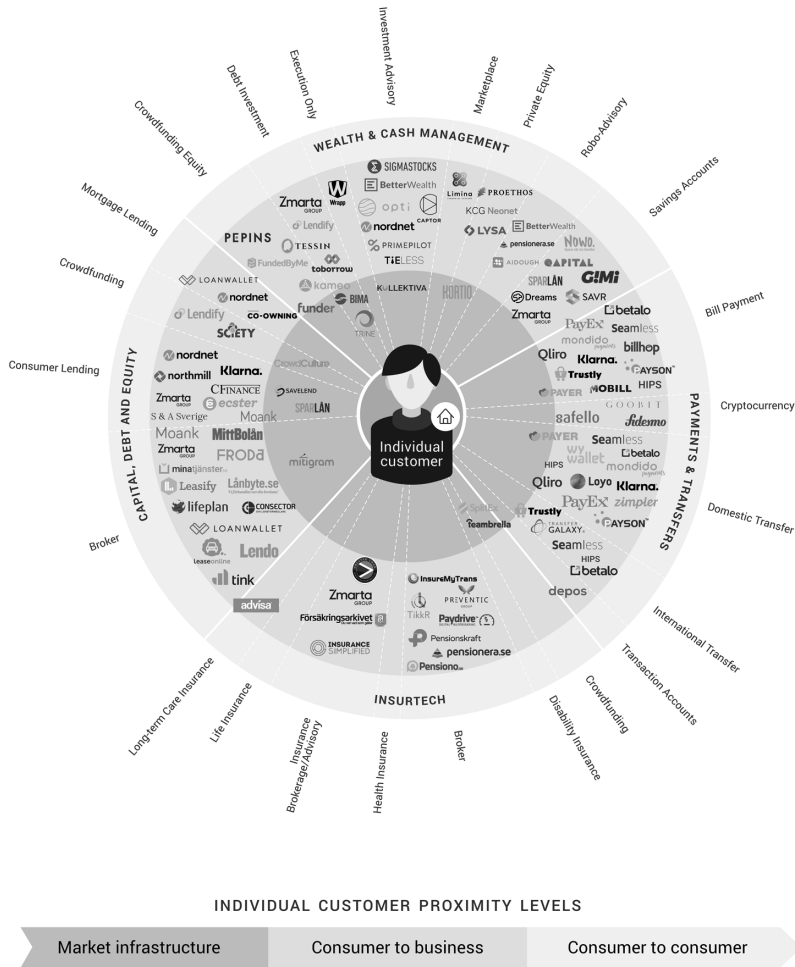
Investment Advisory
Execution Only
Marketplace
Private Equity
Debt Investment
Crowdfunding Equity
Robo-Advisory
Mortgage Lending
Savings Accounts
Crowdfunding
Bill Payment
Consumer Lending
Cryptocurrency
Domestic Transfer
Broker
International Transfer
Transaction Accounts
Crowdfunding
Long-term Care Insurance
Life Insurance
Insurance Brokerage/Advisory
Health Insurance
Broker
Disability Insurance

WEALTH & CASH MANAGEMENT
CAPITAL, DEBT AND EQUITY
PAYMENTS & TRANSFERS
INSURTECH

SIGMASTOCKS
BetterWealth
Limina
PROETHOS
Zmarta GROUP
Wrapp
opti
CAPTOR
KCG Neonet
Lendify
nordnet
LYSA
BetterWealth
PEPINS
TESSIN
PRIMEPILOT
pensionera.se
NOWO.
FundedByMe
toborrow
TIELESS
AIDOUGH
CAPITAL
kameo
SPARLÅN
GIMI
LOANWALLET
BIMA
KOLLEKTIVA
HORTIO
nordnet
funder
Dreams
SAVR
Lendify
CO-OWNING
TRINE
Zmarta GROUP
betalo
SCIETY
PayEx
Seamless
mondido
billhop
nordnet
Klarna.
Qliro
Klarna.
PAYSON
northmill
CrowdCulture
Trustly
HIPS
CFINANCE
SAVELEND
PAYER
MOBILL
Zmarta GROUP
ecster
SPARLÅN
GOOBIT
S & A Sverige
Moank
safello
fidesmo
Moank
MittBolån
PAYER
Seamless
Zmarta GROUP
FRODA
wywallet
betalo
minatjänster
mitigram
HIPS
mondido
Leasify
Lånbyte.se
Individual customer
Qliro
Loyo
Klarna.
lifeplan
CONSECTOR
PayEx
zimpler
LOANWALLET
Splitse
Trustly
leaseonline
Lendo
Teambrella
TRANSFER GALAXY
PAYSON
tink
Seamless
advisa
HIPS
betalo
Zmarta GROUP
InsureMyTrans
depos
PREVENTIC GROUP
TikkR
Försäkringsarkivet
Paydrive
INSURANCE SIMPLIFIED
Pensionskraft
pensionera.se
Pensiono

INDIVIDUAL CUSTOMER PROXIMITY LEVELS
Market infrastructure
Consumer to business
Consumer to consumer